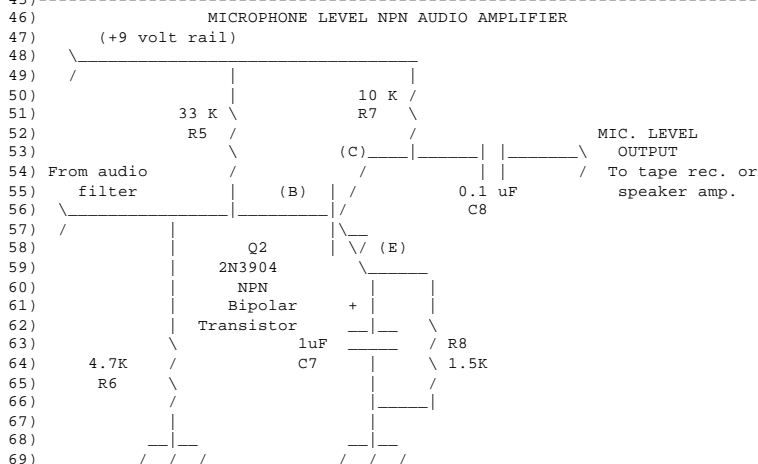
45)
46) MICROPHONE LEVEL NPN AUDIO AMPLIFIER
47) (+9 volt rail)
48) \_________________________________
49) / | |
50) | 10 K /
51) 33 K \ R7 \
52) R5 / /
53) \ (C)____|______| |_______\ MIC. LEVEL OUTPUT
54) From audio / / | | / To tape rec. or
55) filter | (B) | / 0.1 uF speaker amp.
56) \_______________|_________|/ C8
57) / | |\__
58) | Q2 | \/ (E)
59) | 2N3904 \______
60) | NPN | |
61) | Bipolar + | |
62) | Transistor __|__ \
63) \ 1uF _____ / R8
64) 4.7K / C7 | \ 1.5K
65) R6 \ | /
66) / |_____|
67) | |
68) __|__ __|__
69) / / / / / /